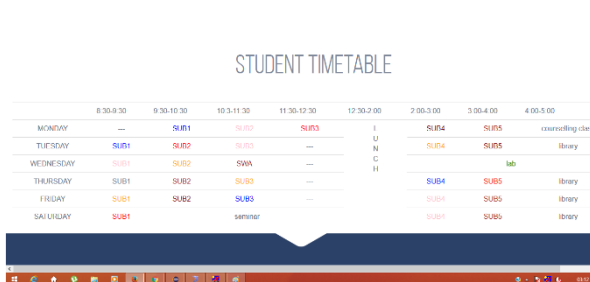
STUDENT TIMETABLE

| | 8:30-9:30 | 9:30-10:30 | 10:3-11:30 | 11:30-12:30 | 12:30-2:00 | 2:00-3:00 | 3:00-4:00 | 4:00-5:00 |
|---|---|---|---|---|---|---|---|---|
| MONDAY | — | SUB1 | SUB2 | SUB3 | L | SUB4 | SUB5 | counselling cl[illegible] |
| TUESDAY | SUB1 | SUB2 | SUB3 | — | U | SUB4 | SUB5 | library |
| WEDNESDAY | SUB1 | SUB2 | SWA | — | N | | lab | |
| THURSDAY | SUB1 | SUB2 | SUB3 | — | C | SUB4 | SUB5 | library |
| FRIDAY | SUB1 | SUB2 | SUB3 | — | H | SUB4 | SUB5 | library |
| SATURDAY | SUB1 | | seminar | | | SUB4 | SUB5 | library |